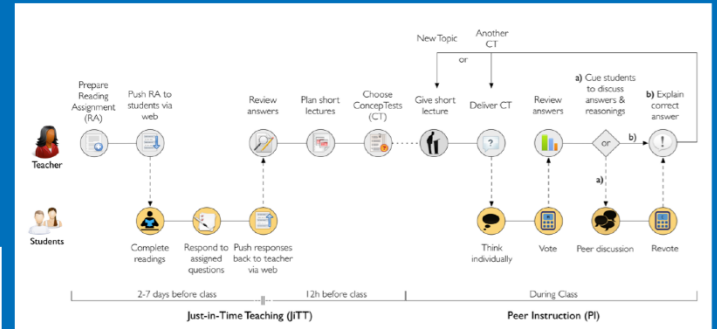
New Topic

Another CT

or

Prepare Reading Assignment (RA)

Push RA to students via web

Review answers

Plan short lectures

Choose ConcepTests (CT)

Give short lecture

Deliver CT

Review answers

a) Cue students to discuss answers & reasonings

b) Explain correct answer

Teacher

or

b)

a)

Students

Complete readings

Respond to assigned questions

Push responses back to teacher via web

Think individually

Vote

Peer discussion

Revote

2-7 days before class

12h before class

During Class

Just-in-Time Teaching (JiTT)

Peer Instruction (PI)